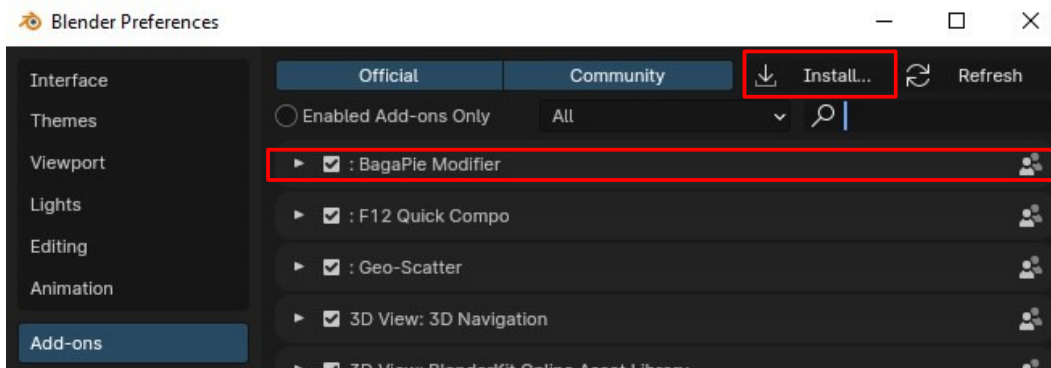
Blender Preferences

Interface
Themes
Viewport
Lights
Editing
Animation

Add-ons

Official
Community
Install...
Refresh

Enabled Add-ons Only
All

: BagaPie Modifier
: F12 Quick Compo
: Geo-Scatter
3D View: 3D Navigation
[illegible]